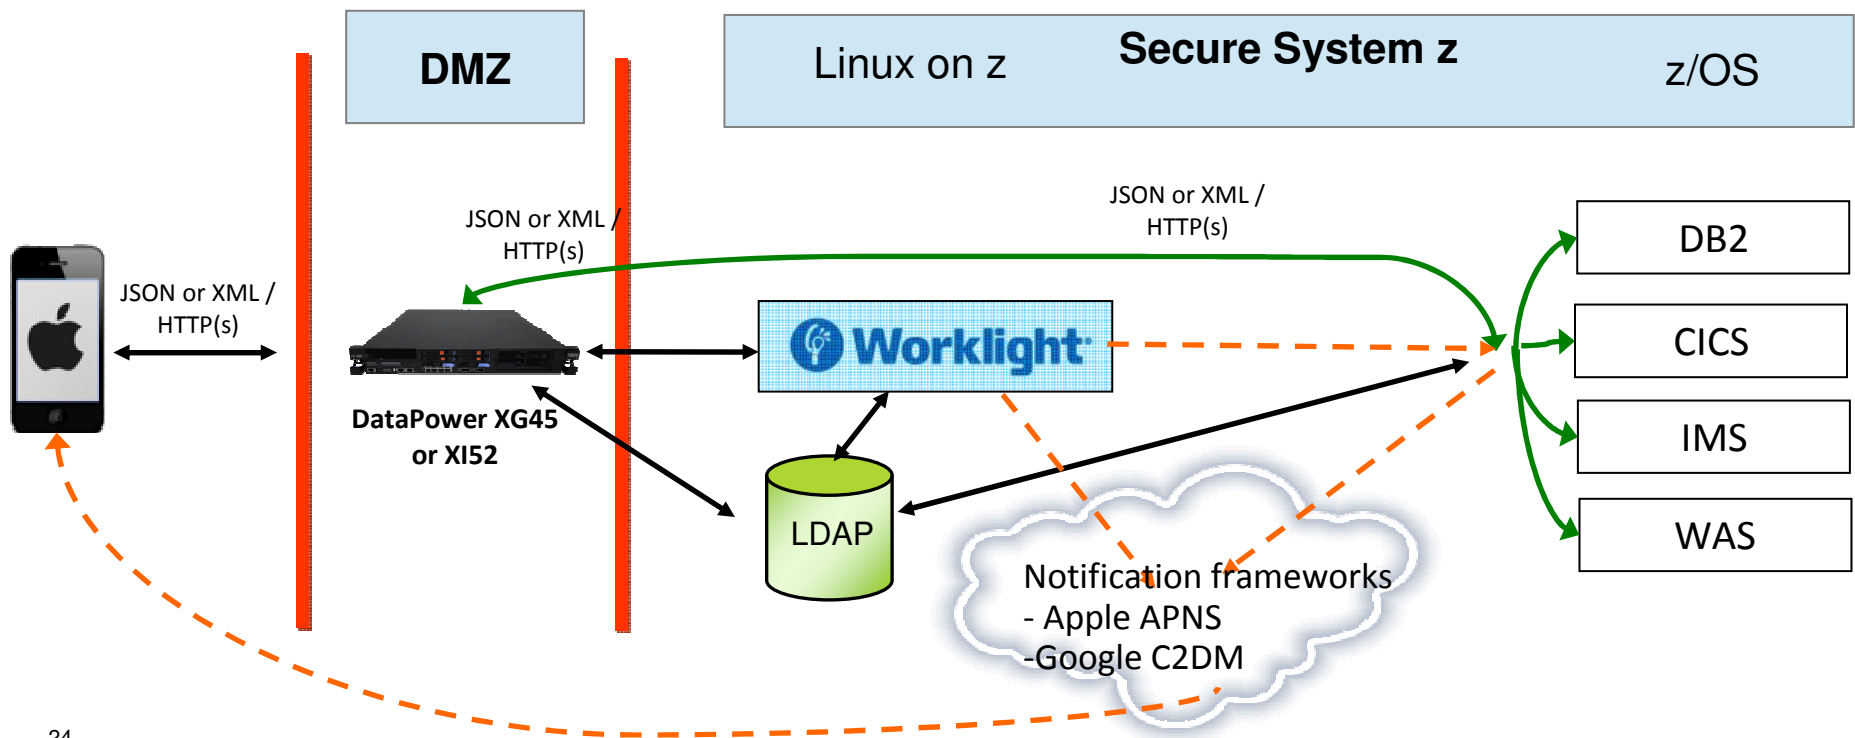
DMZ

Linux on z

Secure System z

z/OS

JSON or XML / HTTP(s)

JSON or XML / HTTP(s)

JSON or XML / HTTP(s)

DataPower XG45 or XI52

Worklight

LDAP

DB2

CICS

IMS

WAS

Notification frameworks
- Apple APNS
-Google C2DM

24